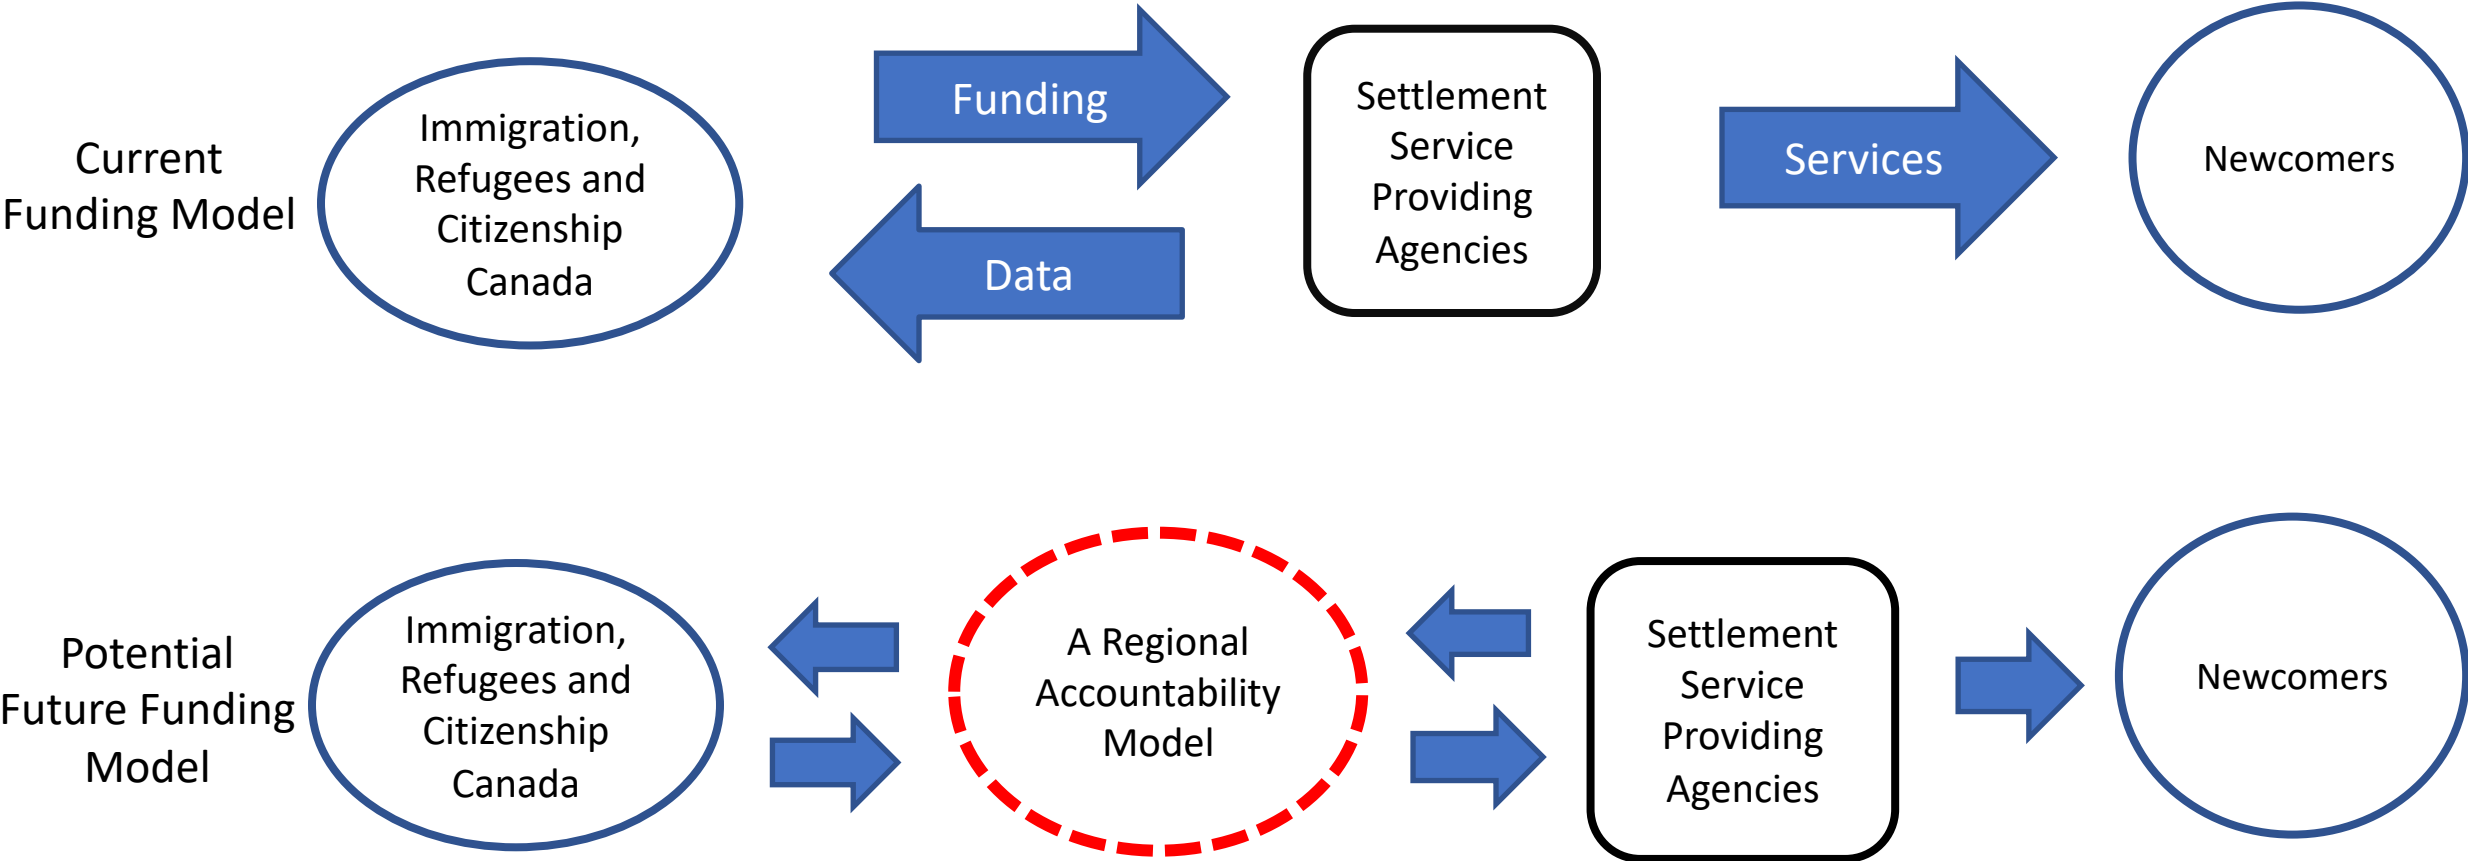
Current Funding Model

Immigration, Refugees and Citizenship Canada

Funding

Data

Settlement Service Providing Agencies

Services

Newcomers

Potential Future Funding Model

Immigration, Refugees and Citizenship Canada

A Regional Accountability Model

Settlement Service Providing Agencies

Newcomers